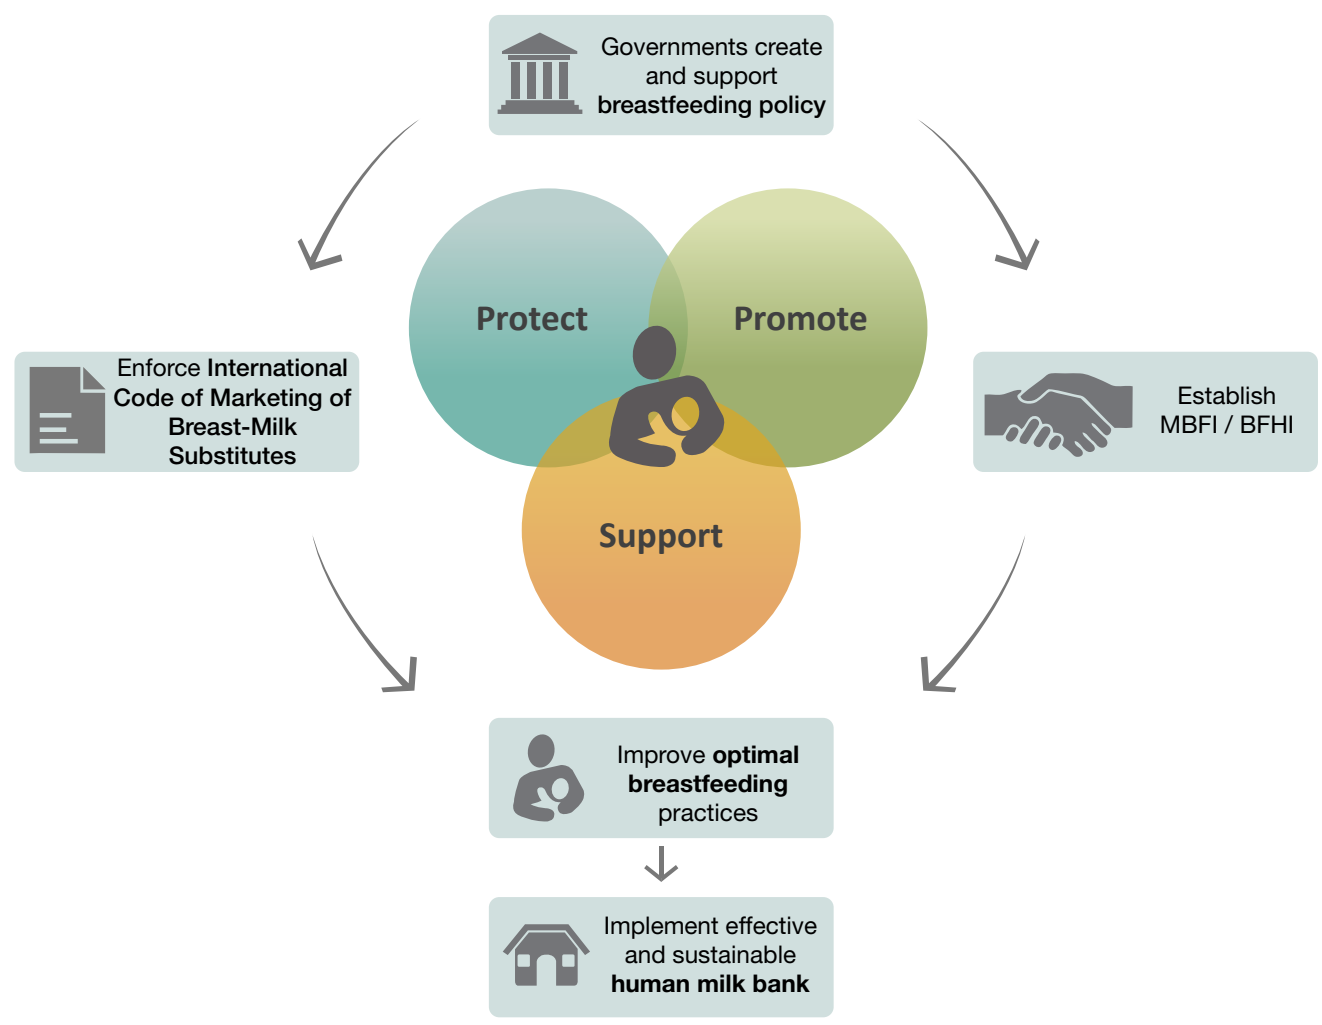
Governments create and support breastfeeding policy

Protect

Promote

Support

Enforce International Code of Marketing of Breast-Milk Substitutes

Establish MBFI / BFHI

Improve optimal breastfeeding practices

Implement effective and sustainable human milk bank